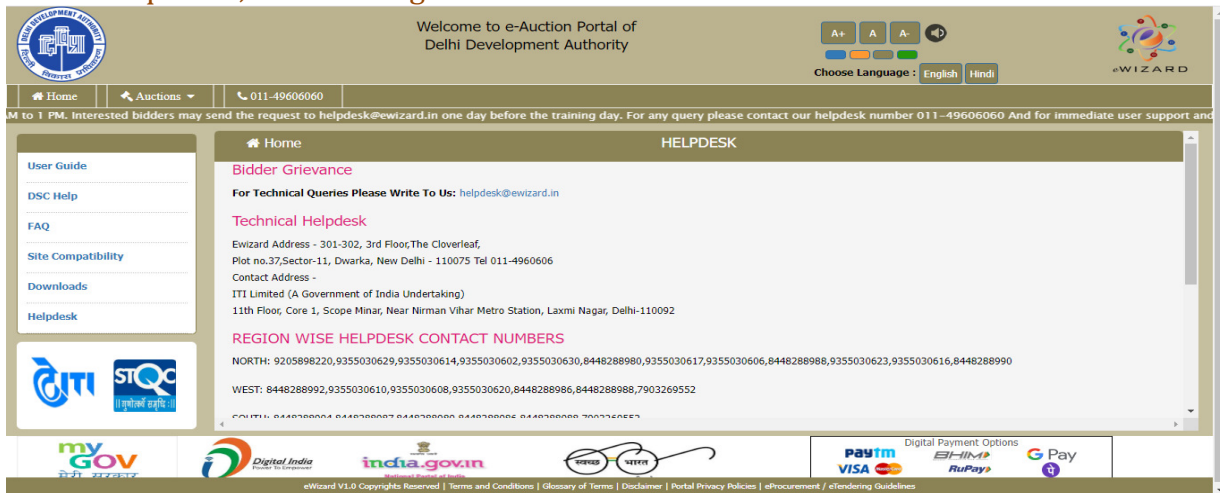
DELHI DEVELOPMENT AUTHORITY
दिल्ली विकास प्राधिकरण

Welcome to e-Auction Portal of Delhi Development Authority

A+ A A-

Choose Language : English Hindi

eWIZARD

Home Auctions 011-49606060

AM to 1 PM. Interested bidders may send the request to helpdesk@ewizard.in one day before the training day. For any query please contact our helpdesk number 011-49606060 And for immediate user support and

User Guide
DSC Help
FAQ
Site Compatibility
Downloads
Helpdesk

ITI
STQC

Home HELPDESK

Bidder Grievance

For Technical Queries Please Write To Us: helpdesk@ewizard.in

Technical Helpdesk

Ewizard Address - 301-302, 3rd Floor,The Cloverleaf,
Plot no.37,Sector-11, Dwarka, New Delhi - 110075 Tel 011-4960606
Contact Address -
ITI Limited (A Government of India Undertaking)
11th Floor, Core 1, Scope Minar, Near Nirman Vihar Metro Station, Laxmi Nagar, Delhi-110092

REGION WISE HELPDESK CONTACT NUMBERS

NORTH: 9205898220,9355030629,9355030614,9355030602,9355030630,8448288980,9355030617,9355030606,8448288988,9355030623,9355030616,8448288990

WEST: 8448288992,9355030610,9355030608,9355030620,8448288986,8448288988,7903269552

SOUTH: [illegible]

myGOV मेरी सरकार
Digital India Power To Empower
india.gov.in National Portal of India
स्वच्छ भारत

Digital Payment Options
Paytm BHIM G Pay
VISA RuPay

eWizard V1.0 Copyrights Reserved | Terms and Conditions | Glossary of Terms | Disclaimer | Portal Privacy Policies | eProcurement / eTendering Guidelines